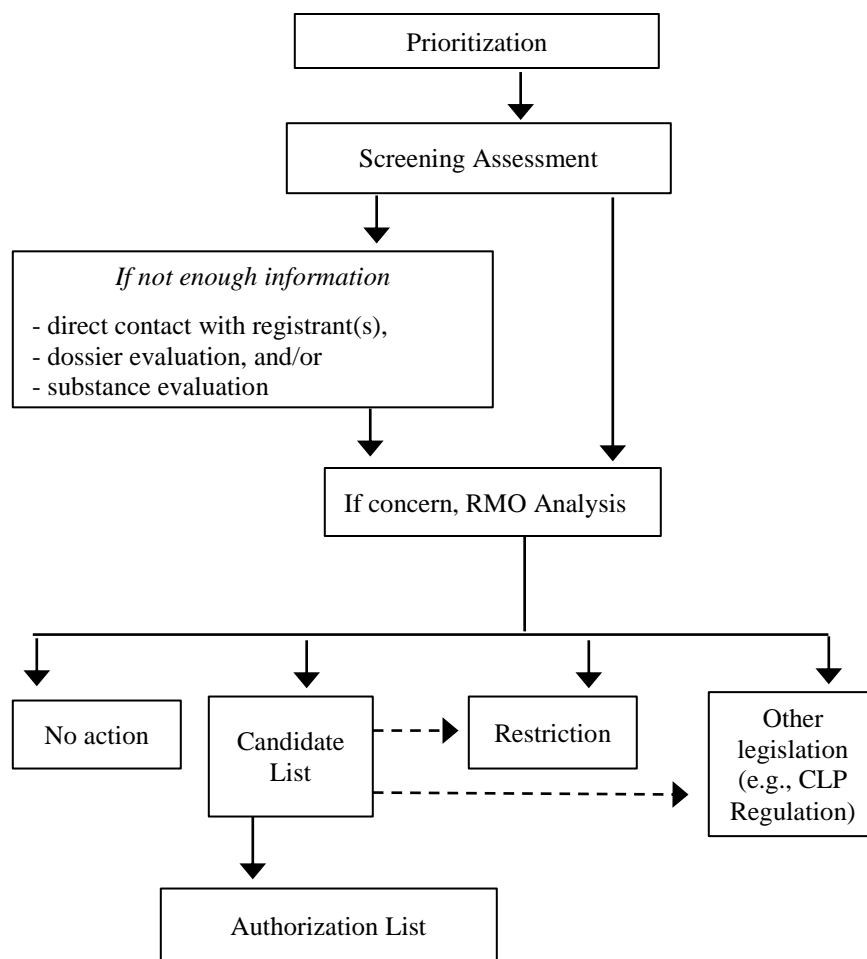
Prioritization

Screening Assessment

*If not enough information*

- direct contact with registrant(s),
- dossier evaluation, and/or
- substance evaluation

If concern, RMO Analysis

No action

Candidate List

Restriction

Other legislation (e.g., CLP Regulation)

Authorization List